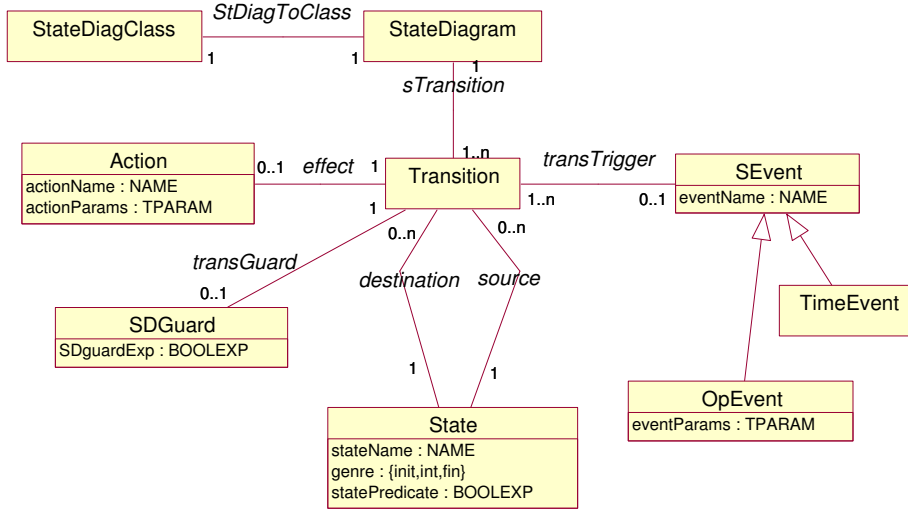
StateDiagClass
StDiagToClass
StateDiagram
1
1
1
sTransition
Action
actionName : NAME
actionParams : TPARAM
0..1
effect
1
1..n
Transition
transTrigger
SEvent
eventName : NAME
1..n
0..1
1
0..n
0..n
transGuard
destination
source
0..1
TimeEvent
SDGuard
SDguardExp : BOOLEXP
1
1
OpEvent
eventParams : TPARAM
State
stateName : NAME
genre : {init,int,fin}
statePredicate : BOOLEXP